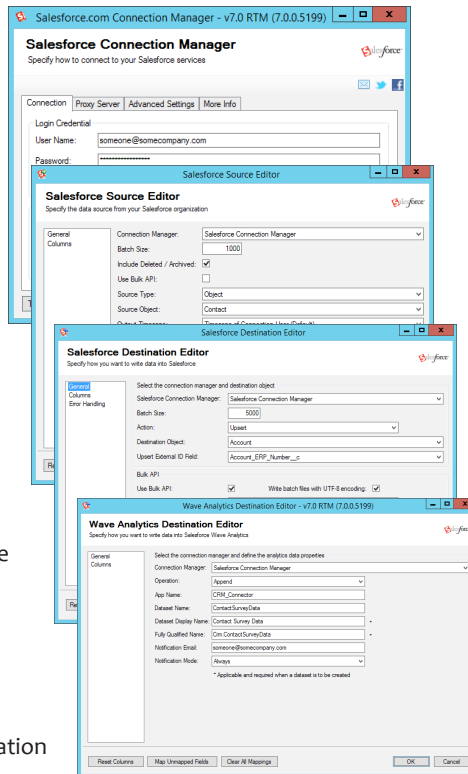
Salesforce.com Connection Manager - v7.0 RTM (7.0.0.5199)

Salesforce Connection Manager
Specify how to connect to your Salesforce services

salesforce

Connection | Proxy Server | Advanced Settings | More Info

Login Credential
User Name: someone@somecompany.com
Password: ******************

Salesforce Source Editor

Salesforce Source Editor
Specify the data source from your Salesforce organization

salesforce

General
Columns

Connection Manager: Salesforce Connection Manager
Batch Size: 1000
Include Deleted / Archived: ☑
Use Bulk API: ☐
Source Type: Object
Source Object: Contact
Output Timezone: Timezone of Connection User (Default)

Salesforce Destination Editor

Salesforce Destination Editor
Specify how you want to write data into Salesforce

salesforce

General
Columns
Error Handling

Select the connection manager and destination object
Salesforce Connection Manager: Salesforce Connection Manager
Batch Size: 5000
Action: Upsert
Destination Object: Account
Upsert External ID Field: Account_ERP_Number__c
Bulk API
Use Bulk API: ☑ Write batch files with UTF-8 encoding: ☑

Wave Analytics Destination Editor - v7.0 RTM (7.0.0.5199)

Wave Analytics Destination Editor
Specify how you want to write data into Salesforce Wave Analytics

salesforce

General
Columns

Select the connection manager and define the analytics data properties
Connection Manager: Salesforce Connection Manager
Operation: Append
App Name: CRM_Connector
Dataset Name: ContactSurveyData
Dataset Display Name: Contact Survey Data *
Fully Qualified Name: Crm.ContactSurveyData *
Notification Email: someone@somecompany.com
Notification Mode: Always
* Applicable and required when a dataset is to be created

Reset Columns | Map Unmapped Fields | Clear All Mappings | OK | Cancel

T
Re
Re
e
ation